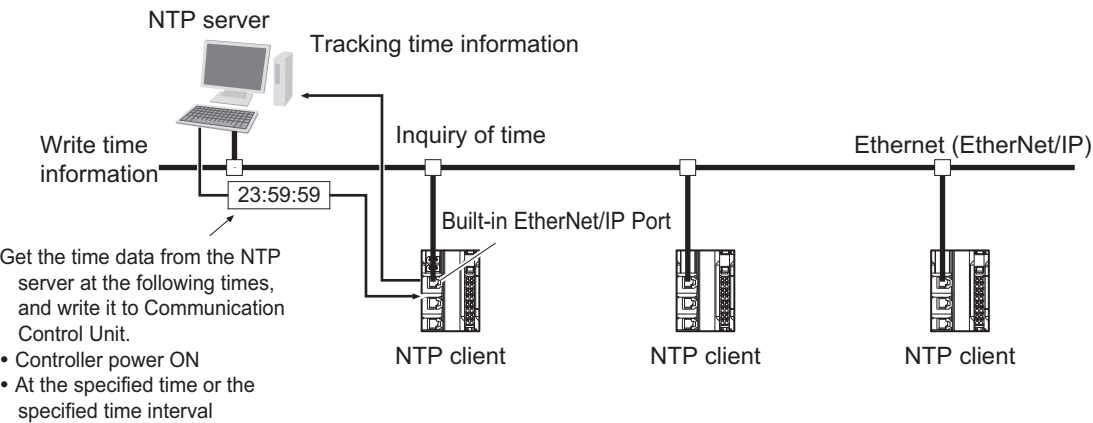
NTP server

Tracking time information

Write time information

Inquiry of time

Ethernet (EtherNet/IP)

23:59:59

Built-in EtherNet/IP Port

Get the time data from the NTP server at the following times, and write it to Communication Control Unit.
• Controller power ON
• At the specified time or the specified time interval

NTP client

NTP client

NTP client